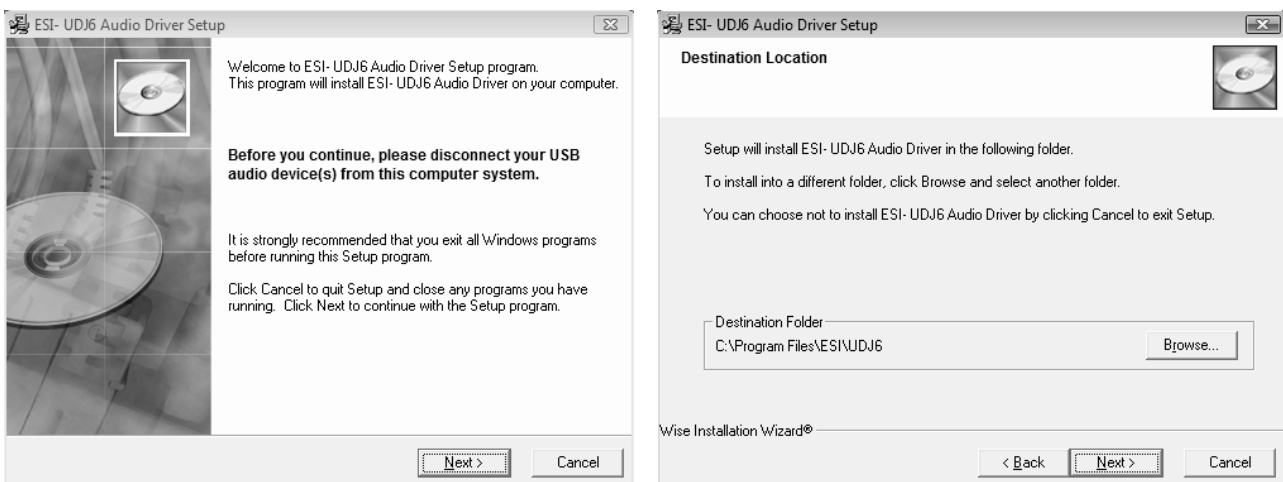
ESI- UDJ6 Audio Driver Setup

Welcome to ESI- UDJ6 Audio Driver Setup program. This program will install ESI- UDJ6 Audio Driver on your computer.

Before you continue, please disconnect your USB audio device(s) from this computer system.

It is strongly recommended that you exit all Windows programs before running this Setup program.

Click Cancel to quit Setup and close any programs you have running. Click Next to continue with the Setup program.

Next >
Cancel

ESI- UDJ6 Audio Driver Setup

Destination Location

Setup will install ESI- UDJ6 Audio Driver in the following folder.

To install into a different folder, click Browse and select another folder.

You can choose not to install ESI- UDJ6 Audio Driver by clicking Cancel to exit Setup.

Destination Folder
C:\Program Files\ESI\UDJ6
Browse...

Wise Installation Wizard®

< Back
Next >
Cancel